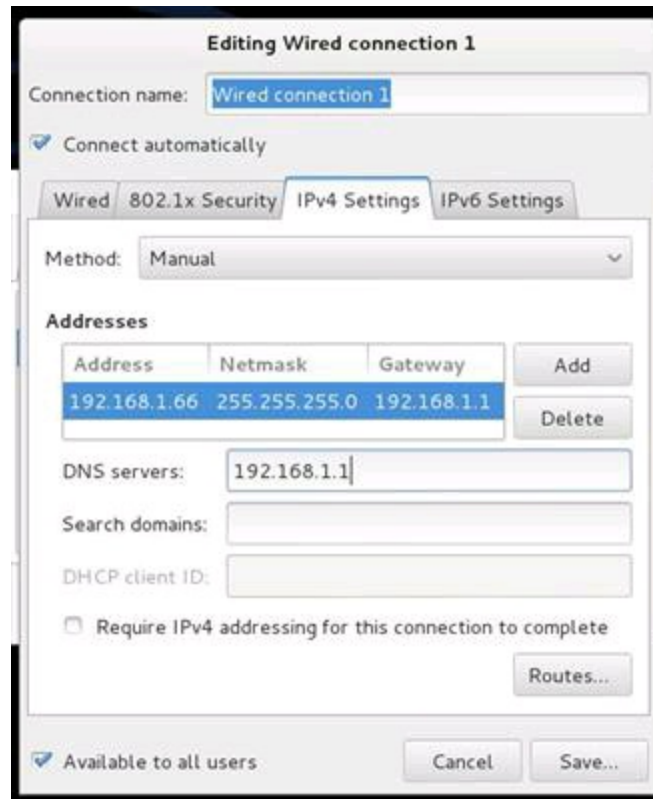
Editing Wired connection 1

Connection name: Wired connection 1

Connect automatically

Wired | 802.1x Security | IPv4 Settings | IPv6 Settings

Method: Manual

Addresses

| Address | Netmask | Gateway |
|---|---|---|
| 192.168.1.66 | 255.255.255.0 | 192.168.1.1 |

Add

Delete

DNS servers: 192.168.1.1

Search domains:

DHCP client ID:

Require IPv4 addressing for this connection to complete

Routes...

Available to all users

Cancel

Save...